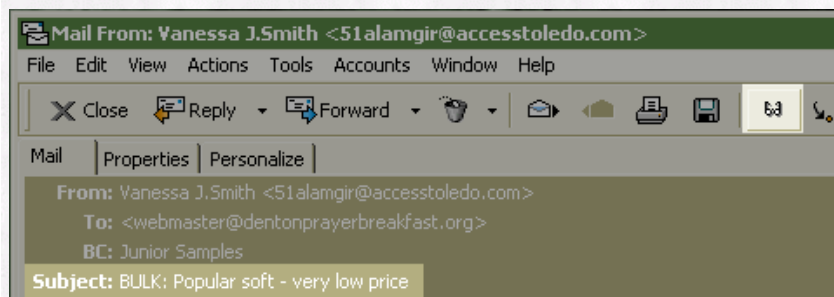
Mail From: Vanessa J.Smith <51alamgir@accesstoledo.com>

File Edit View Actions Tools Accounts Window Help

Close Reply Forward

Mail | Properties | Personalize

From: Vanessa J.Smith <51alamgir@accesstoledo.com>

To: <webmaster@dentonprayerbreakfast.org>

BC: Junior Samples

Subject: BULK: Popular soft - very low price